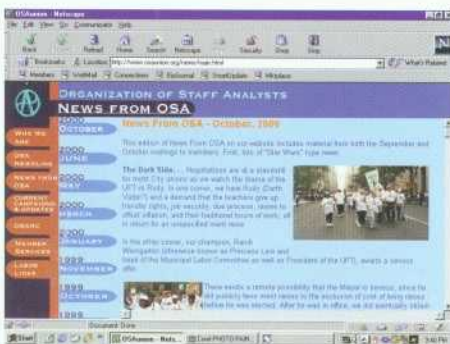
OSAunion - Netscape

File Edit View Go Communicator Help

Back Forward Reload Home Search Netscape Print Security Shop Stop

Bookmarks Location: http://www.osaunion.org/news/page.html What's Related

Members WebMail Connections BizJournal SmartUpdate Mktplace

ORGANIZATION OF STAFF ANALYSTS

NEWS FROM OSA

WHO WE ARE

OSA NEWSLINE

NEWS FROM OSA

CURRENT CAMPAIGNS & UPDATES

OSARC

MEMBER SERVICES

LABOR LINKS

2000 OCTOBER

2000 JUNE

2000 MAY

2000 MARCH

2000 JANUARY

1999 NOVEMBER

1999 OCTOBER

News From OSA - October, 2000

This edition of News From OSA on our website includes material from both the September and October mailings to members. First, lots of "Slow Wars" type news:

The Dark Side... Negotiations are at a standstill for most City unions as we watch the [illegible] of the UFT vs Rudy. In one corner, we have Rudy (Darth Vader?) and a demand that the teachers give up transfer rights, job security, due process, raises to offset inflation, and their traditional hours of work; all in return for an unspecified merit raise.

In the other corner, our champion, Randi Weingarten (otherwise known as Princess Leia and head of the Municipal Labor Committee as well as President of the UFT), awaits a serious offer.

There exists a remote possibility that the Mayor's lameduck status, since he will publicly favor merit raises to the exclusion of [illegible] before he was elected. After he was in office, we did eventually obtain

Document: Done

Start OSAunion - Nets... Corel PHOTO-PAINT